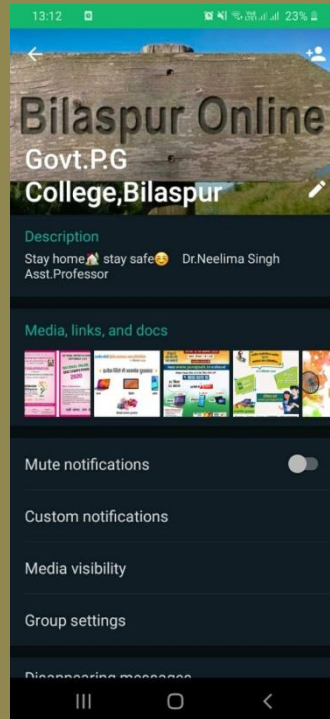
13:12 23%

Bilaspur Online

Govt.P.G College,Bilaspur

Description

Stay home🏠 stay safe☺️ Dr.Neelima Singh Asst.Professor

Media, links, and docs

Mute notifications

Custom notifications

Media visibility

Group settings

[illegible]